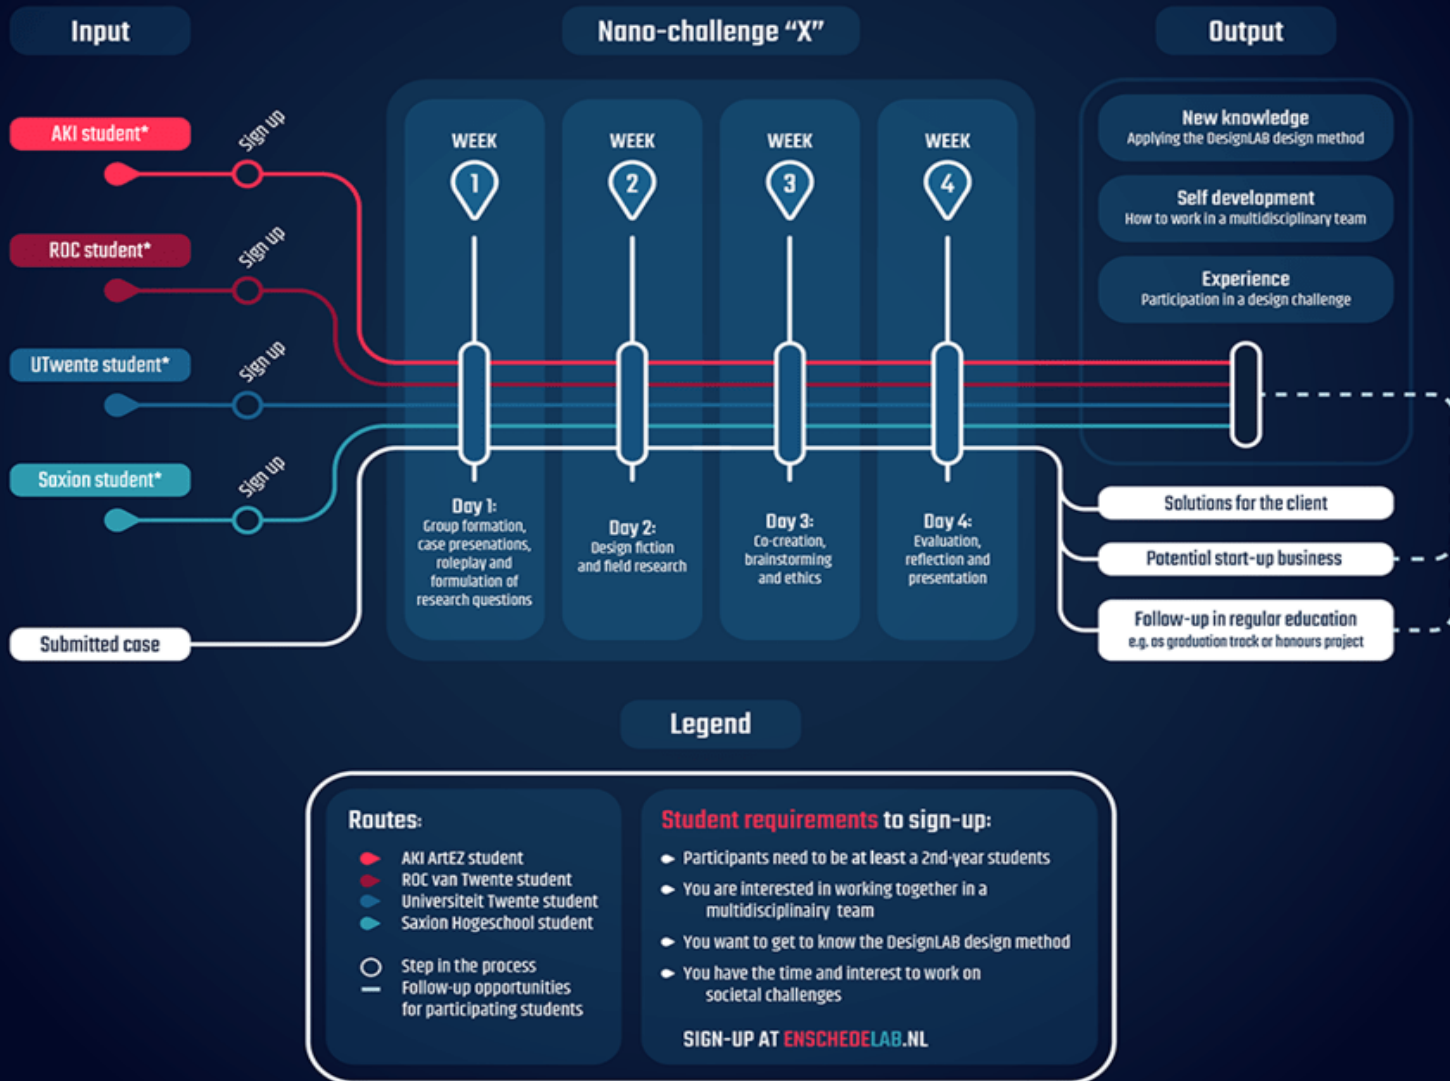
Input

Nano-challenge "X"

Output

AKI student*

Sign up

ROC student*

Sign up

UTwente student*

Sign up

Saxion student*

Sign up

Submitted case

WEEK 1

WEEK 2

WEEK 3

WEEK 4

Day 1: Group formation, case presenations, roleplay and formulation of research questions

Day 2: Design fiction and field research

Day 3: Co-creation, brainstorming and ethics

Day 4: Evaluation, reflection and presentation

New knowledge
Applying the DesignLAB design method

Self development
How to work in a multidisciplinary team

Experience
Participation in a design challenge

Solutions for the client

Potential start-up business

Follow-up in regular education
e.g. as graduation track or honours project

Legend

Routes:
AKI ArtEZ student
ROC van Twente student
Universiteit Twente student
Saxion Hogeschool student

Step in the process
Follow-up opportunities for participating students

Student requirements to sign-up:
• Participants need to be at least a 2nd-year students
• You are interested in working together in a multidisciplinairy team
• You want to get to know the DesignLAB design method
• You have the time and interest to work on societal challenges

SIGN-UP AT ENSCHEDELAB.NL